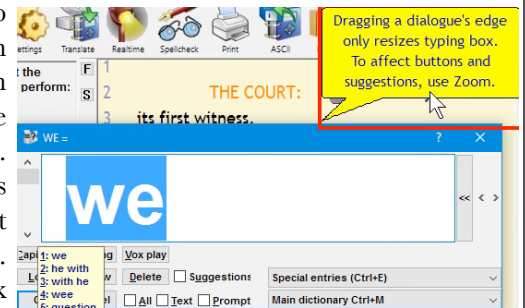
o
n
n
e
.
s
t
.
k

ettings Translate Realtime Spellcheck Print ASCII

t the
perform:
F
S

THE COURT:
its first witness.

Dragging a dialogue's edge only resizes typing box. To affect buttons and suggestions, use Zoom.

WE =
? ×

we

<< < >

Capi
1: we
2: he with
3: with he
4: wee
5: question
g
Vox play
Lo
w
Delete
Suggestions
Special entries (Ctrl+E)
O
el
All
Text
Prompt
Main dictionary Ctrl+M